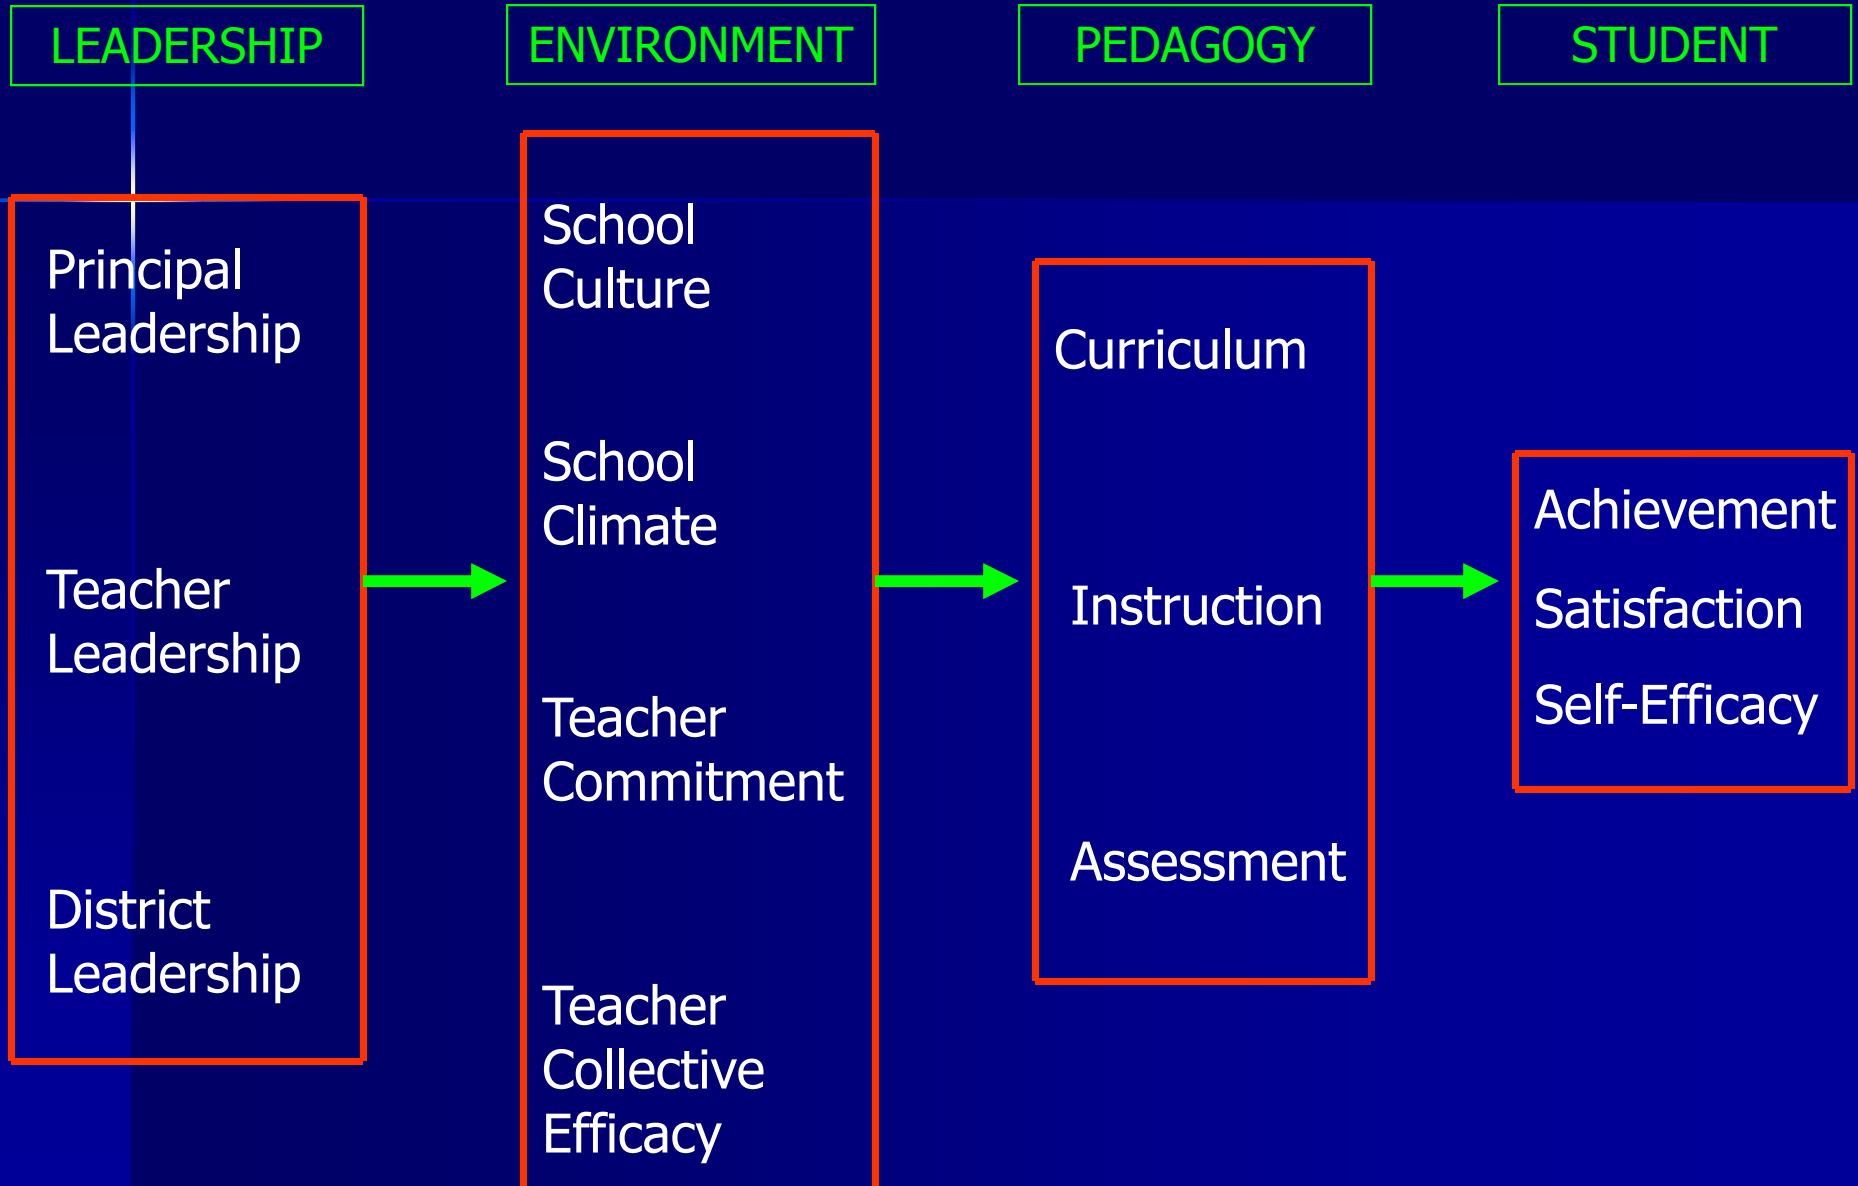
LEADERSHIP

ENVIRONMENT

PEDAGOGY

STUDENT

Principal Leadership

Teacher Leadership

District Leadership

School Culture

School Climate

Teacher Commitment

Teacher Collective Efficacy

Curriculum

Instruction

Assessment

Achievement

Satisfaction

Self-Efficacy